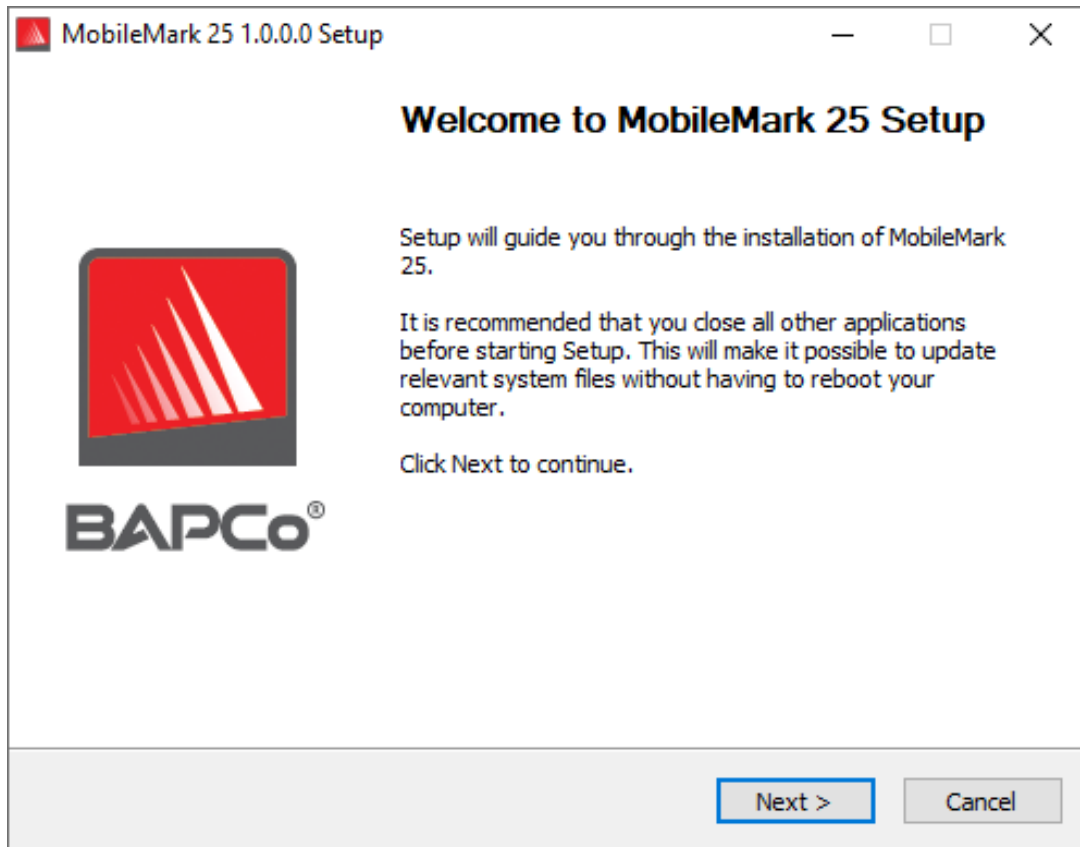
MobileMark 25 1.0.0.0 Setup

Welcome to MobileMark 25 Setup

BAPCo®

Setup will guide you through the installation of MobileMark 25.

It is recommended that you close all other applications before starting Setup. This will make it possible to update relevant system files without having to reboot your computer.

Click Next to continue.

Next >
Cancel